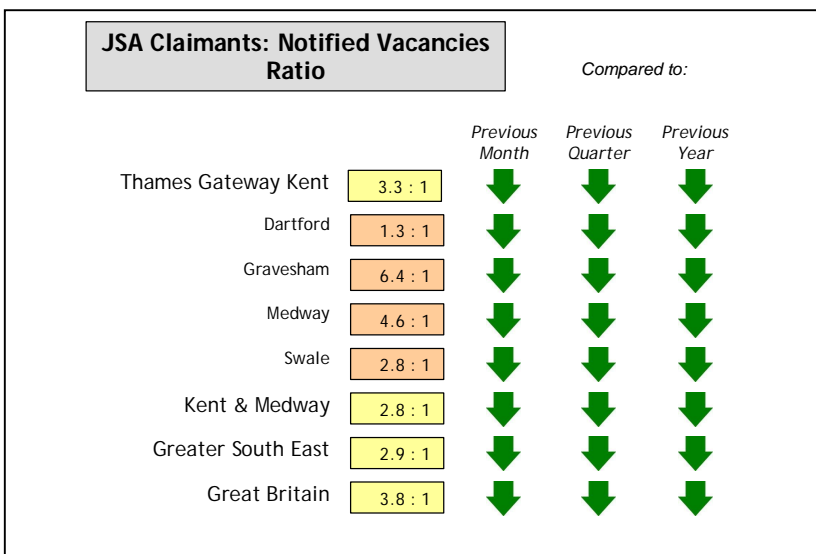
JSA Claimants: Notified Vacancies Ratio

Compared to:

| | | Previous Month | Previous Quarter | Previous Year |
|---|---|---|---|---|
| Thames Gateway Kent | 3.3 : 1 | | | |
| Dartford | 1.3 : 1 | | | |
| Gravesham | 6.4 : 1 | | | |
| Medway | 4.6 : 1 | | | |
| Swale | 2.8 : 1 | | | |
| Kent & Medway | 2.8 : 1 | | | |
| Greater South East | 2.9 : 1 | | | |
| Great Britain | 3.8 : 1 | | | |